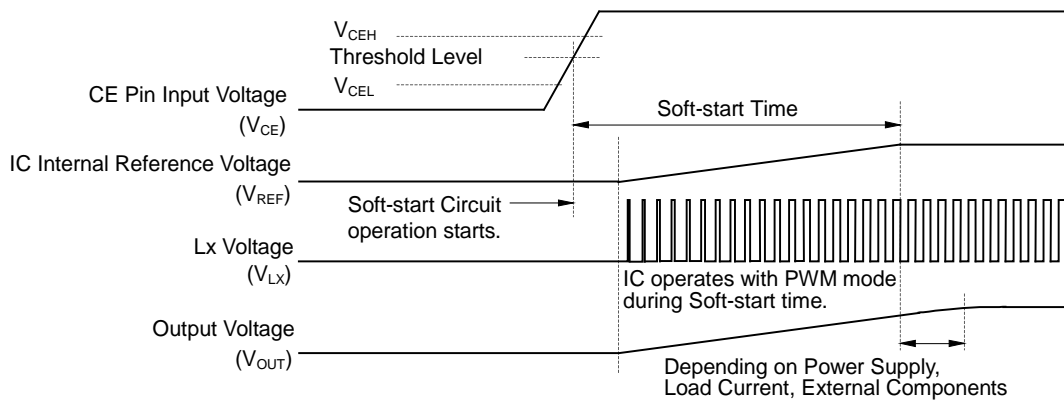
$V_{CEH}$
Threshold Level
$V_{CEL}$

CE Pin Input Voltage
($V_{CE}$)

Soft-start Time

IC Internal Reference Voltage
($V_{REF}$)

Soft-start Circuit operation starts.

Lx Voltage
($V_{LX}$)

IC operates with PWM mode during Soft-start time.

Output Voltage
($V_{OUT}$)

Depending on Power Supply, Load Current, External Components